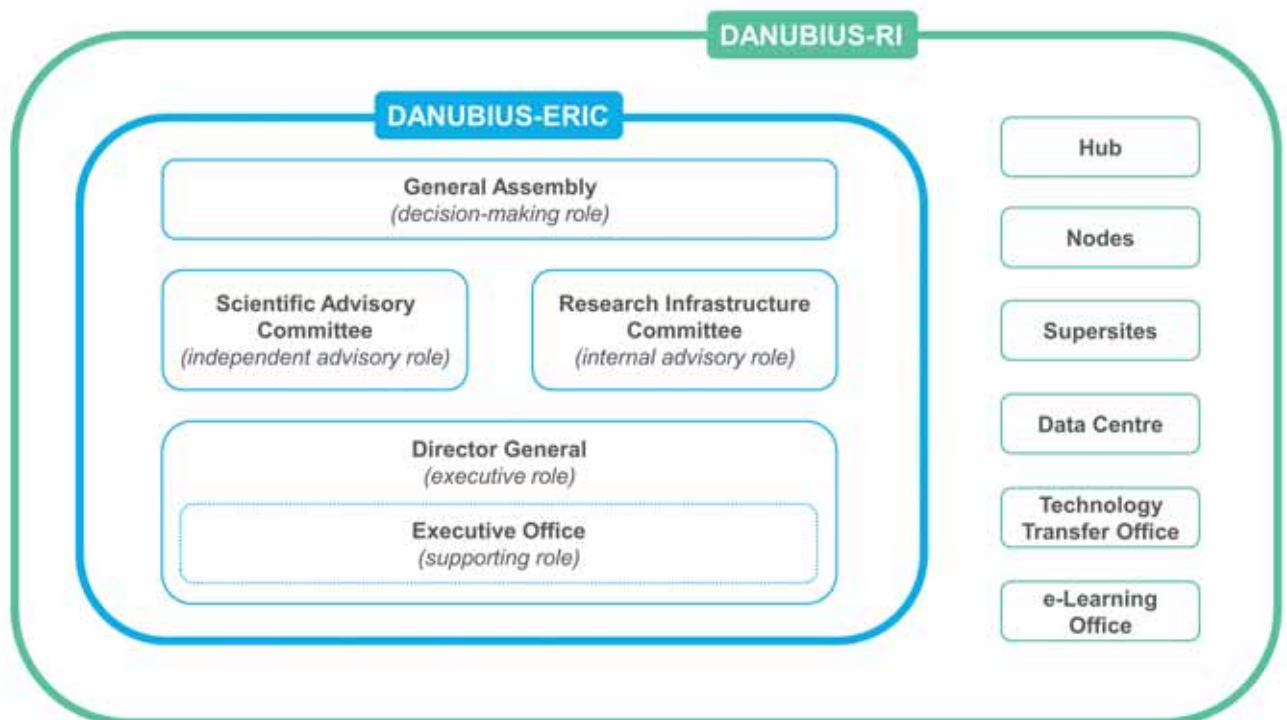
DANUBIUS-RI

DANUBIUS-ERIC

General Assembly
(decision-making role)

Scientific Advisory Committee
(independent advisory role)

Research Infrastructure Committee
(internal advisory role)

Director General
(executive role)

Executive Office
(supporting role)

Hub

Nodes

Supersites

Data Centre

Technology Transfer Office

e-Learning Office